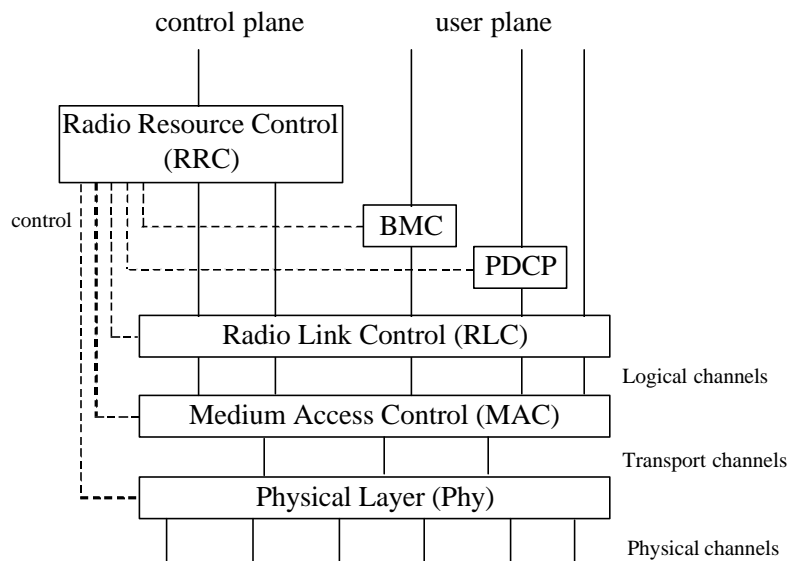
control plane

user plane

Radio Resource Control (RRC)

control

BMC

PDCP

Radio Link Control (RLC)

Logical channels

Medium Access Control (MAC)

Transport channels

Physical Layer (Phy)

Physical channels